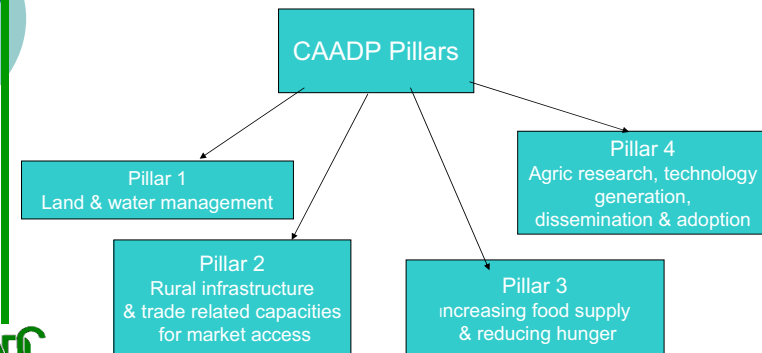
CAADP Pillars

Pillar 1
Land & water management

Pillar 2
Rural infrastructure & trade related capacities for market access

Pillar 3
Increasing food supply & reducing hunger

Pillar 4
Agric research, technology generation, dissemination & adoption